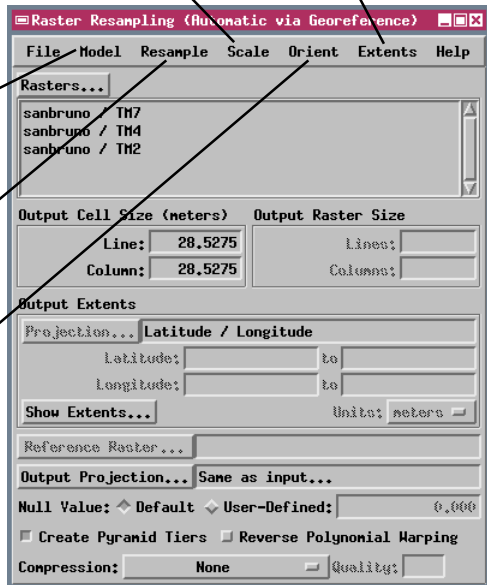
Raster Resampling (Automatic via Georeference)

File Model Resample Scale Orient Extents Help

Rasters...

sanbruno / TM7
sanbruno / TM4
sanbruno / TM2

Output Cell Size (meters)

Line: 28.5275
Column: 28.5275

Output Raster Size

Lines:
Columns:

Output Extents

Projection... Latitude / Longitude

Latitude: to
Longitude: to

Show Extents... Units: meters

Reference Raster...

Output Projection... Same as input...

Null Value: Default User-Defined: 0.000

Create Pyramid Tiers Reverse Polynomial Warping

Compression: None Quality: